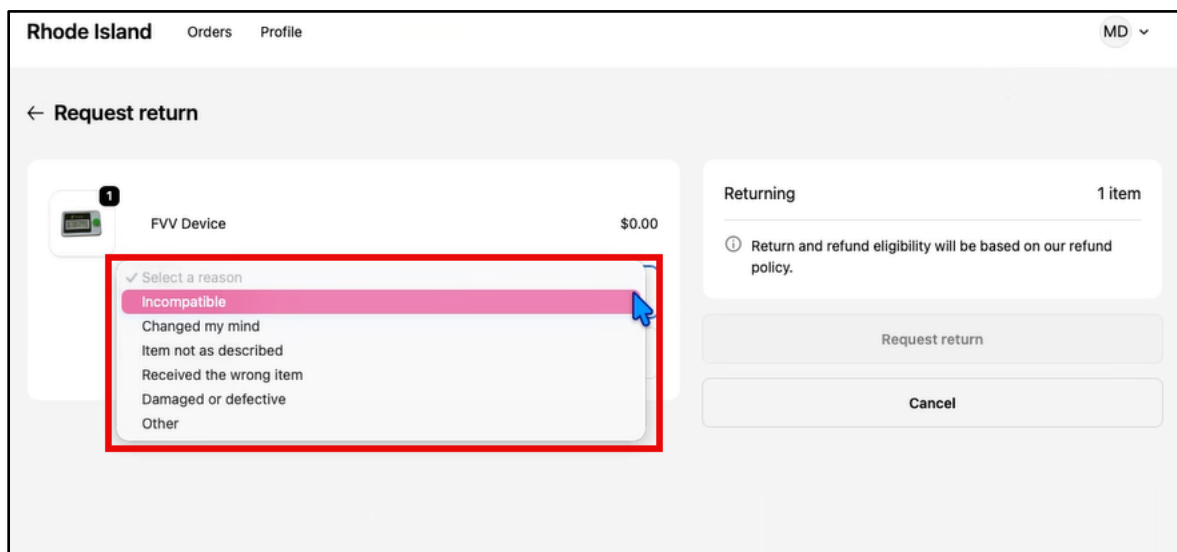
Rhode Island Orders Profile MD

← Request return

1

FVV Device $0.00

✓ Select a reason
Incompatible
Changed my mind
Item not as described
Received the wrong item
Damaged or defective
Other

Returning 1 item

ⓘ Return and refund eligibility will be based on our refund policy.

Request return

Cancel